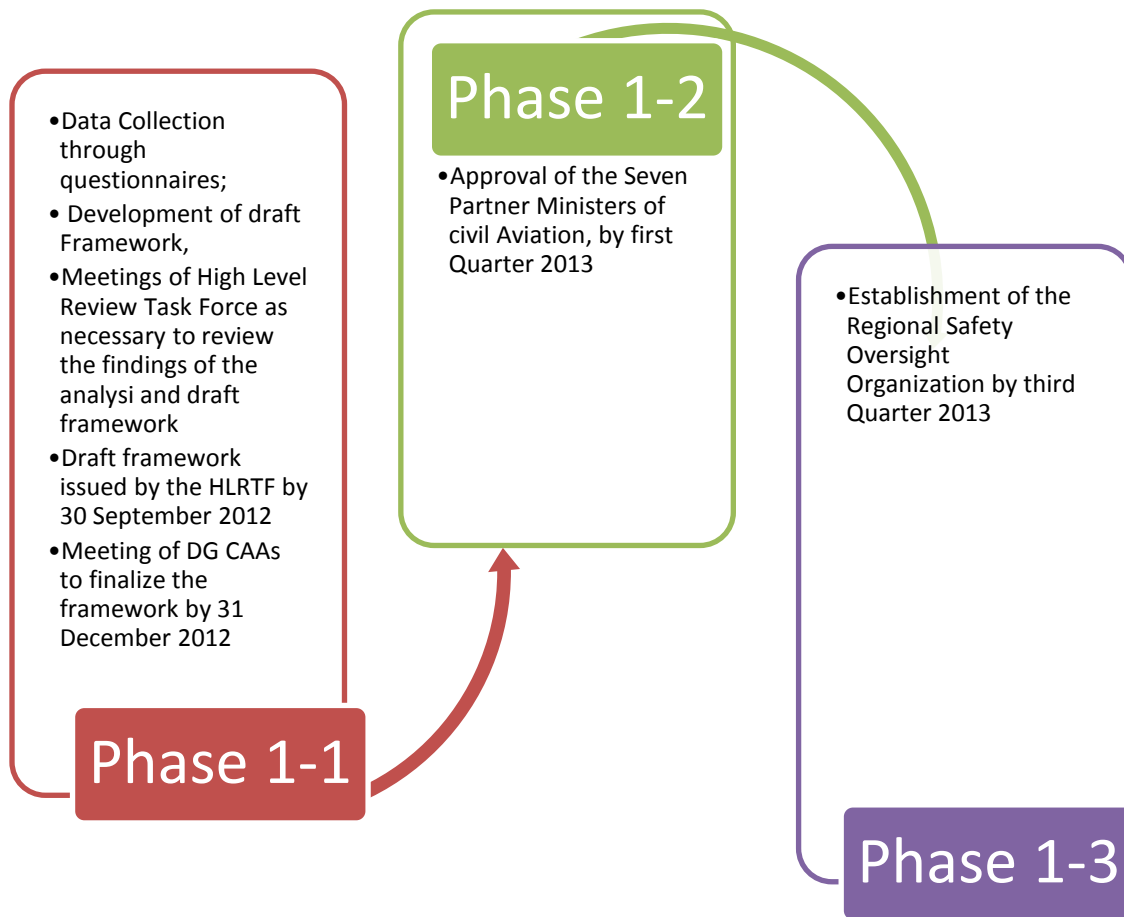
•Data Collection through questionnaires;
• Development of draft Framework,
•Meetings of High Level Review Task Force as necessary to review the findings of the analysi and draft framework
•Draft framework issued by the HLRTF by 30 September 2012
•Meeting of DG CAAs to finalize the framework by 31 December 2012

Phase 1-1

Phase 1-2

•Approval of the Seven Partner Ministers of civil Aviation, by first Quarter 2013

•Establishment of the Regional Safety Oversight Organization by third Quarter 2013

Phase 1-3